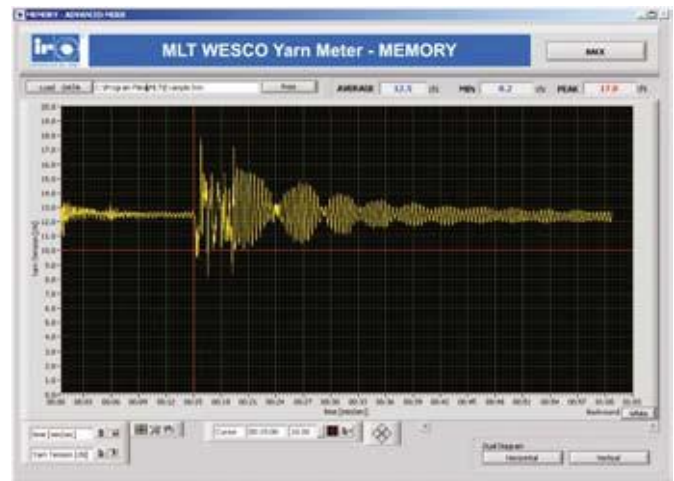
MEMORY - ADVANCED MODE

MLT WESCO Yarn Meter - MEMORY

BACK

Load Data

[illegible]

Print

AVERAGE 12.5 [N]

MIN 8.2 [N]

PEAK 17.8 [N]

Yarn Tension [cN]

20.0
19.0
18.0
17.0
16.0
15.0
14.0
13.0
12.0
11.0
10.0
9.0
8.0
7.0
6.0
5.0
4.0
3.0
2.0
1.0
0.0

00:00 00:03 00:06 00:09 00:12 00:15 00:18 00:21 00:24 00:27 00:30 00:33 00:36 00:39 00:42 00:45 00:48 00:51 00:54 00:57 01:00 01:03

time [mm]ss]

Background

White

Time [mm]ss]

Yarn Tension [cN]

Cursor

Dual Diagram

Horizontal

Vertical